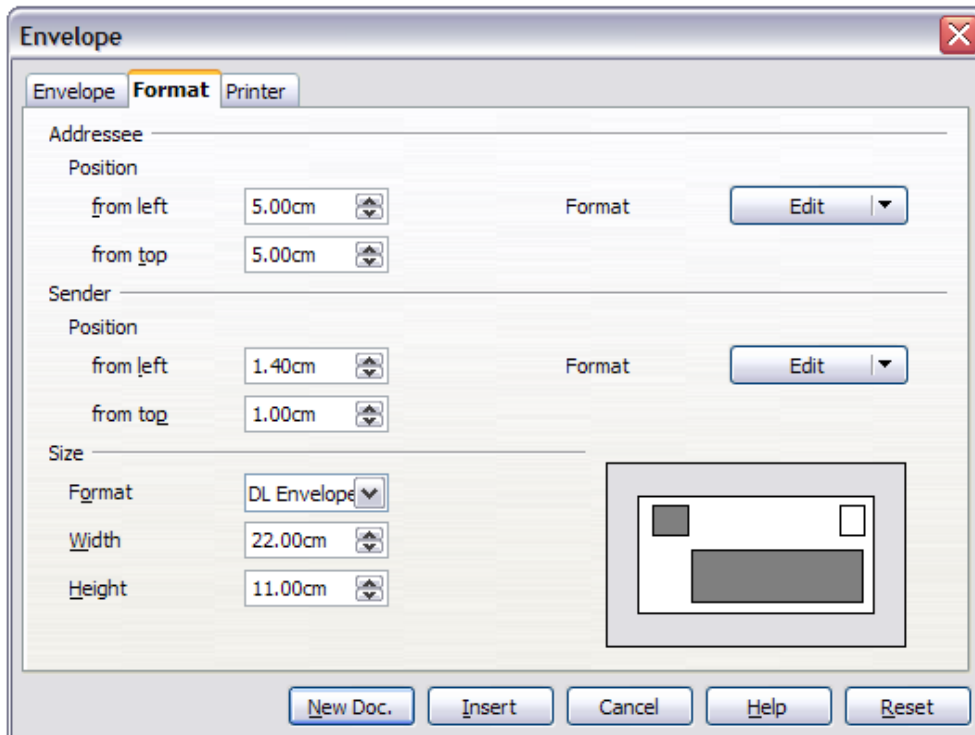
Envelope

Envelope | Format | Printer

Addressee

Position

from left 5.00cm

Format Edit

from top 5.00cm

Sender

Position

from left 1.40cm

Format Edit

from top 1.00cm

Size

Format DL Envelope

Width 22.00cm

Height 11.00cm

New Doc. Insert Cancel Help Reset